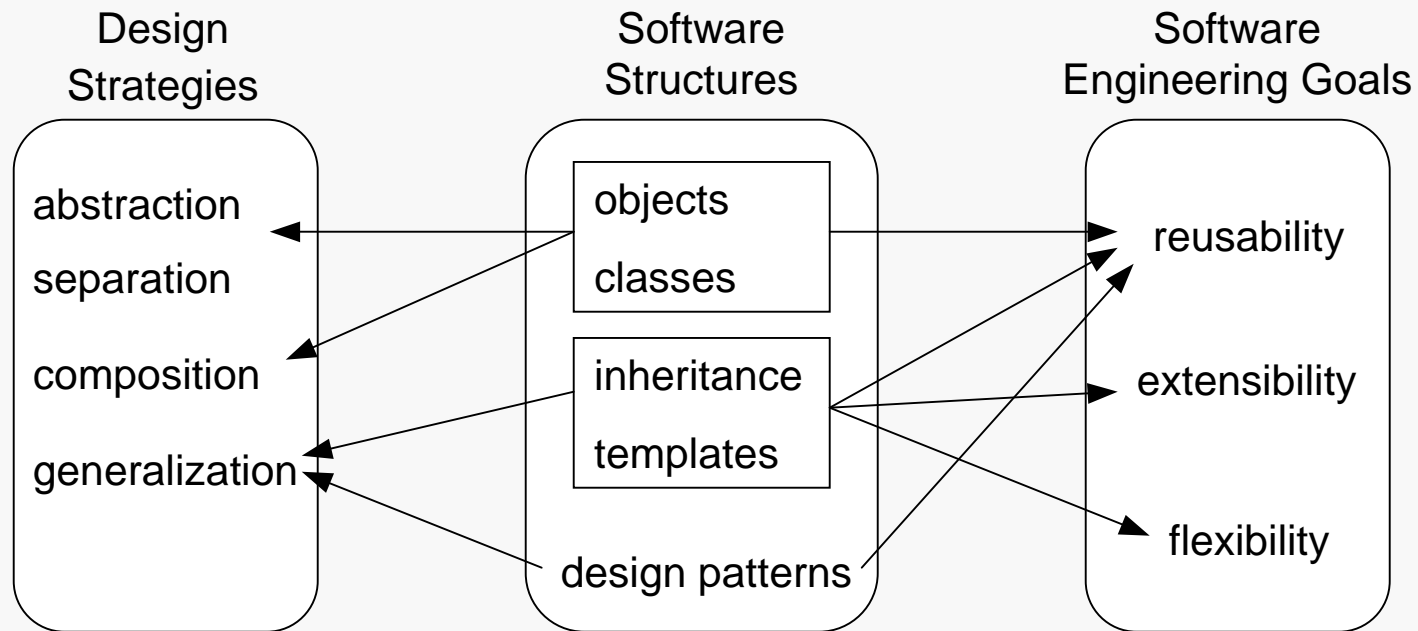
Design Strategies

abstraction
separation
composition
generalization

Software Structures

objects
classes

inheritance
templates

design patterns

Software Engineering Goals

reusability
extensibility
flexibility